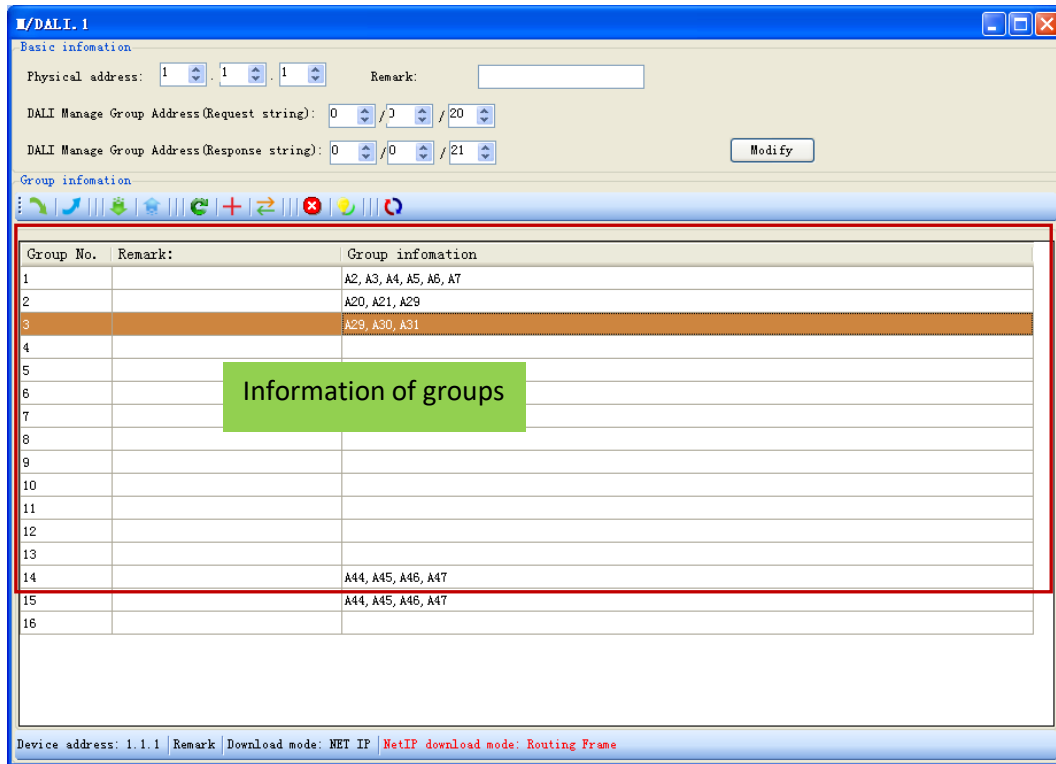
M/DALI.1

Basic infomation

Physical address: 1 . 1 . 1

Remark:

DALI Manage Group Address(Request string): 0 / 0 / 20

DALI Manage Group Address(Response string): 0 / 0 / 21

Modify

Group infomation

| Group No. | Remark: | Group infomation |
|---|---|---|
| 1 | | A2, A3, A4, A5, A6, A7 |
| 2 | | A20, A21, A29 |
| 3 | | A29, A30, A31 |
| 4 | | |
| 5 | | |
| 6 | | |
| 7 | | |
| 8 | | |
| 9 | | |
| 10 | | |
| 11 | | |
| 12 | | |
| 13 | | |
| 14 | | A44, A45, A46, A47 |
| 15 | | A44, A45, A46, A47 |
| 16 | | |

Information of groups

Device address: 1.1.1 | Remark | Download mode: NET IP | NetIP download mode: Routing Frame